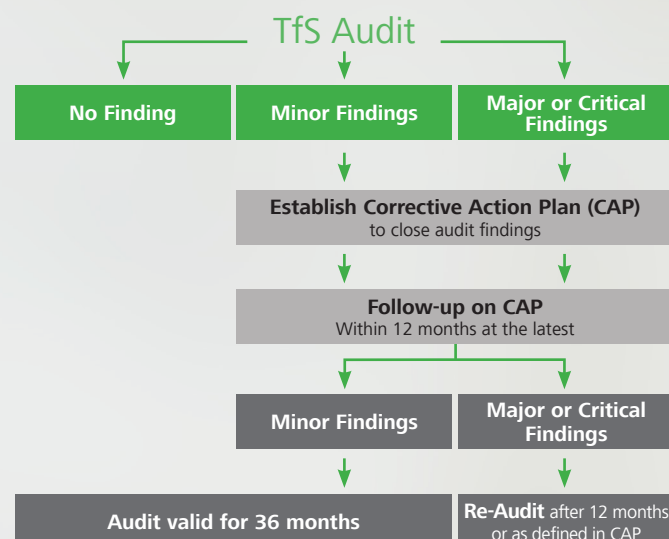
TfS Audit

No Finding

Minor Findings

Major or Critical Findings

Establish Corrective Action Plan (CAP)
to close audit findings

Follow-up on CAP
Within 12 months at the latest

Minor Findings

Major or Critical Findings

Audit valid for 36 months

Re-Audit after 12 months or as defined in CAP